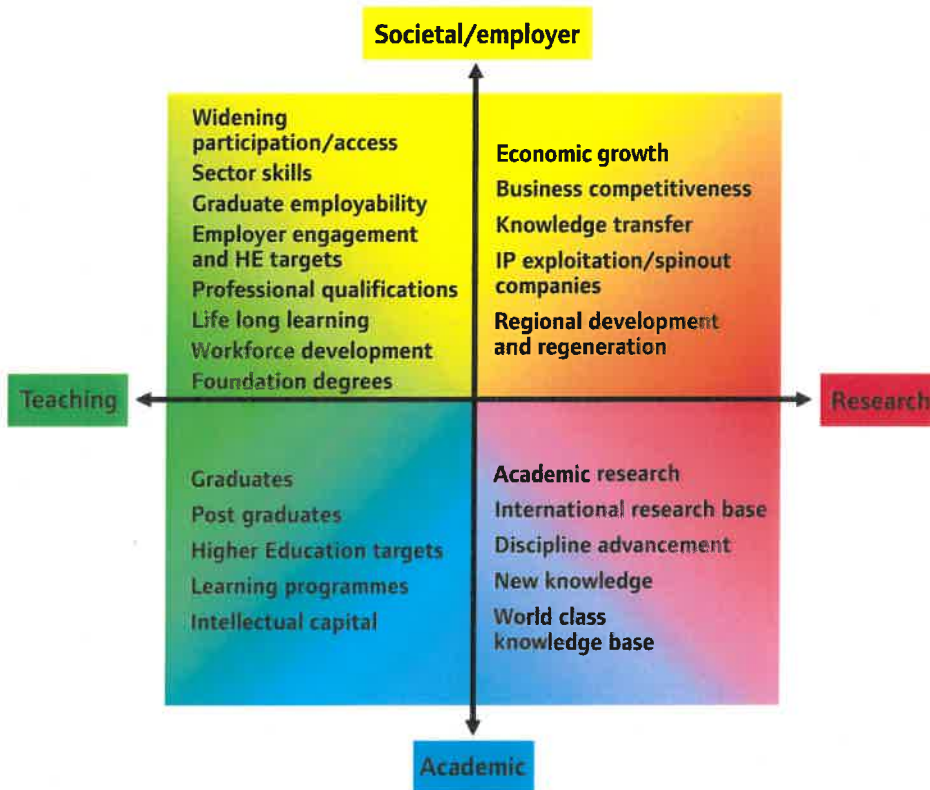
Societal/employer

Widening participation/access
Sector skills
Graduate employability
Employer engagement and HE targets
Professional qualifications
Life long learning
Workforce development
Foundation degrees

Economic growth
Business competitiveness
Knowledge transfer
IP exploitation/spinout companies
Regional development and regeneration

Teaching

Research

Graduates
Post graduates
Higher Education targets
Learning programmes
Intellectual capital

Academic research
International research base
Discipline advancement
New knowledge
World class knowledge base

Academic